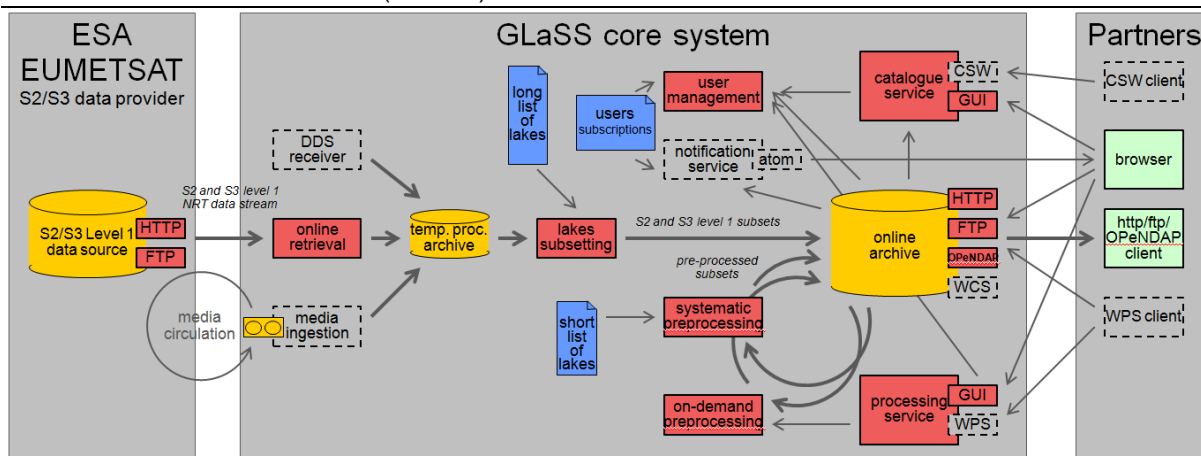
ESA
EUMETSAT
S2/S3 data provider

GLaSS core system

Partners

S2/S3 Level 1 data source
HTTP
FTP

media circulation

S2 and S3 level 1 NRT data stream

DDS receiver

online retrieval

media ingestion

temp. proc. archive

long list of lakes

lakes subsetting

users subscriptions

user management

notification service
atom

catalogue service
CSW
GUI

S2 and S3 level 1 subsets

pre-processed subsets

online archive
HTTP
FTP
OPeNDAP
WCS

short list of lakes

systematic preprocessing

on-demand preprocessing

processing service
GUI
WPS

CSW client

browser

http/ftp/ OPeNDAP client

WPS client